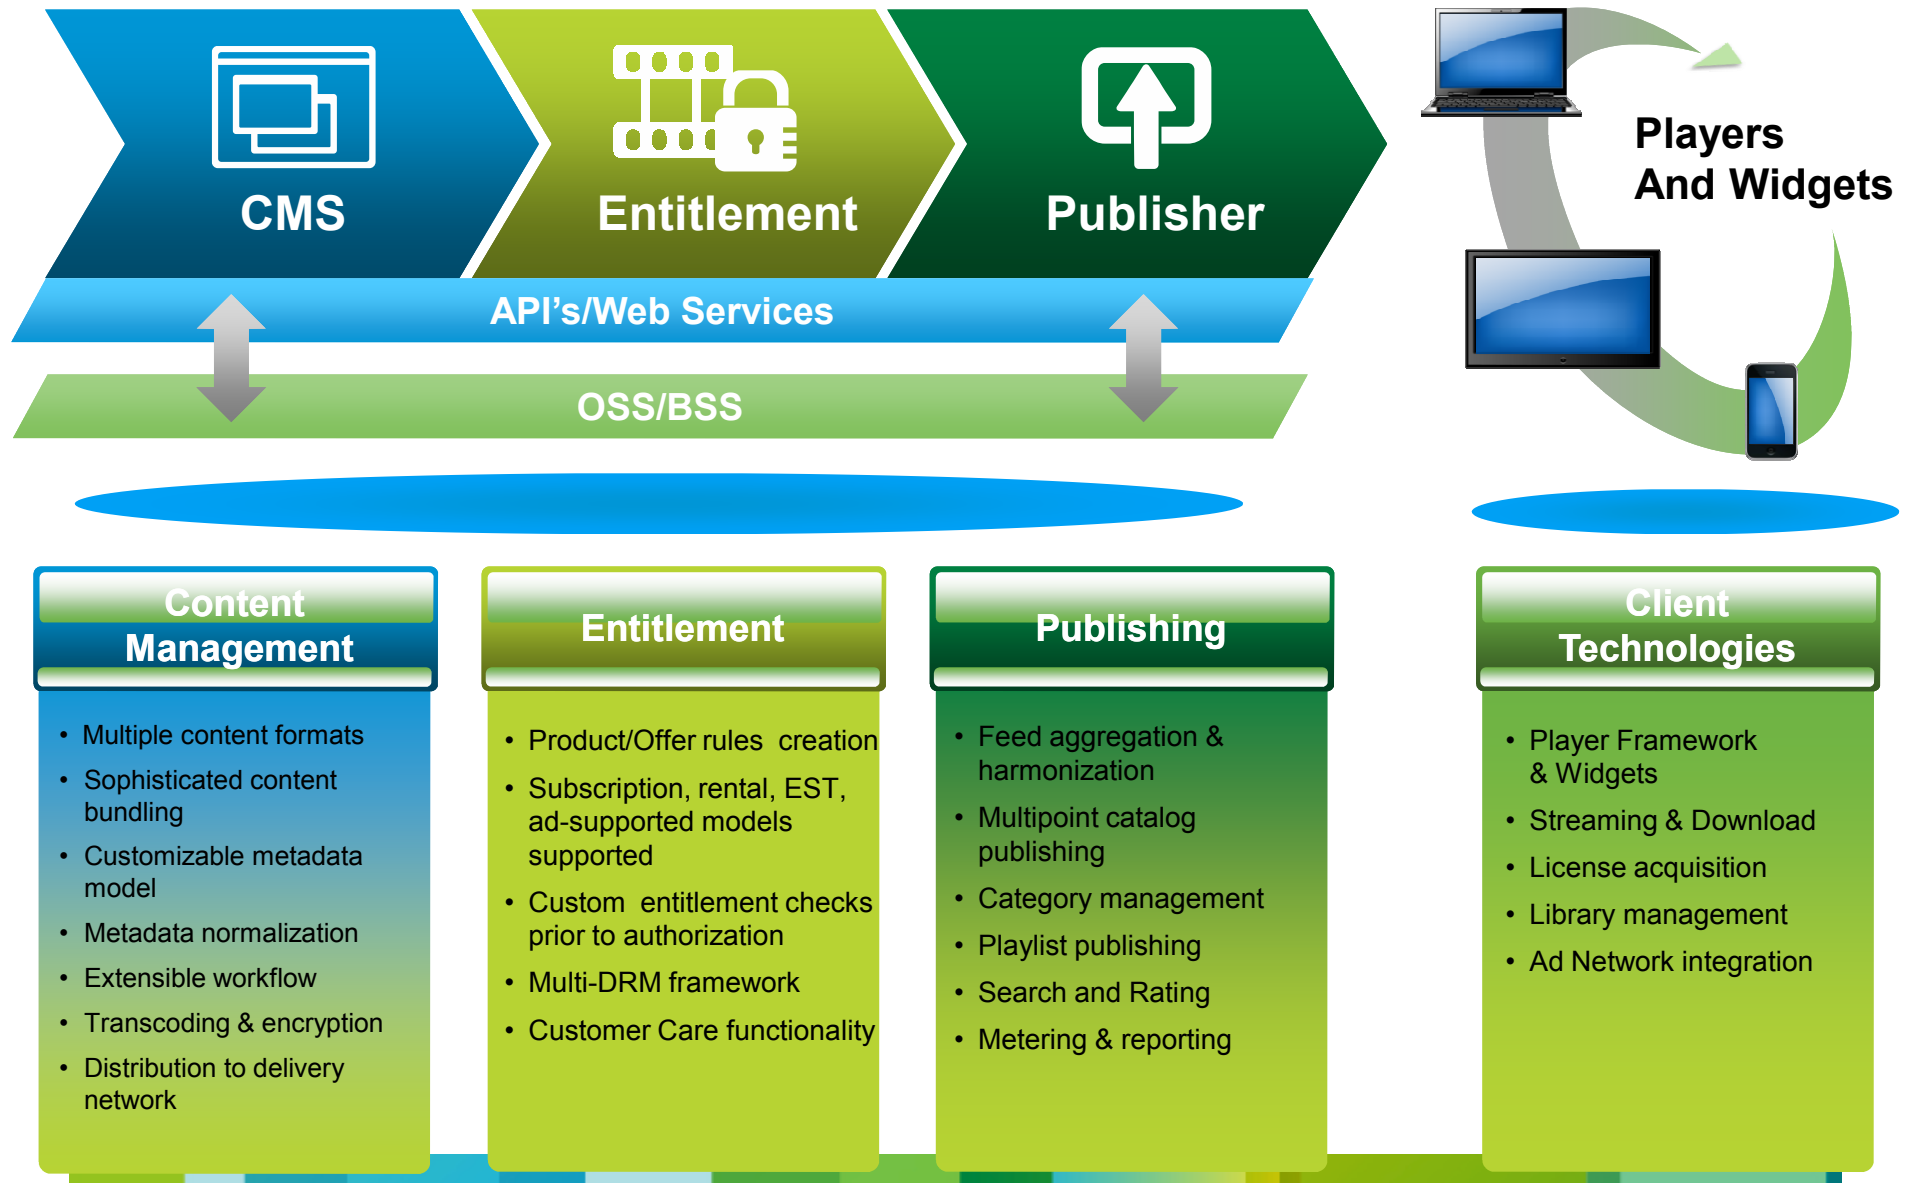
CMS

Entitlement

Publisher

Players And Widgets

API’s/Web Services

OSS/BSS

Content Management

- Multiple content formats
- Sophisticated content bundling
- Customizable metadata model
- Metadata normalization
- Extensible workflow
- Transcoding & encryption
- Distribution to delivery network

Entitlement

- Product/Offer rules creation
- Subscription, rental, EST, ad-supported models supported
- Custom entitlement checks prior to authorization
- Multi-DRM framework
- Customer Care functionality

Publishing

- Feed aggregation & harmonization
- Multipoint catalog publishing
- Category management
- Playlist publishing
- Search and Rating
- Metering & reporting

Client Technologies

- Player Framework & Widgets
- Streaming & Download
- License acquisition
- Library management
- Ad Network integration